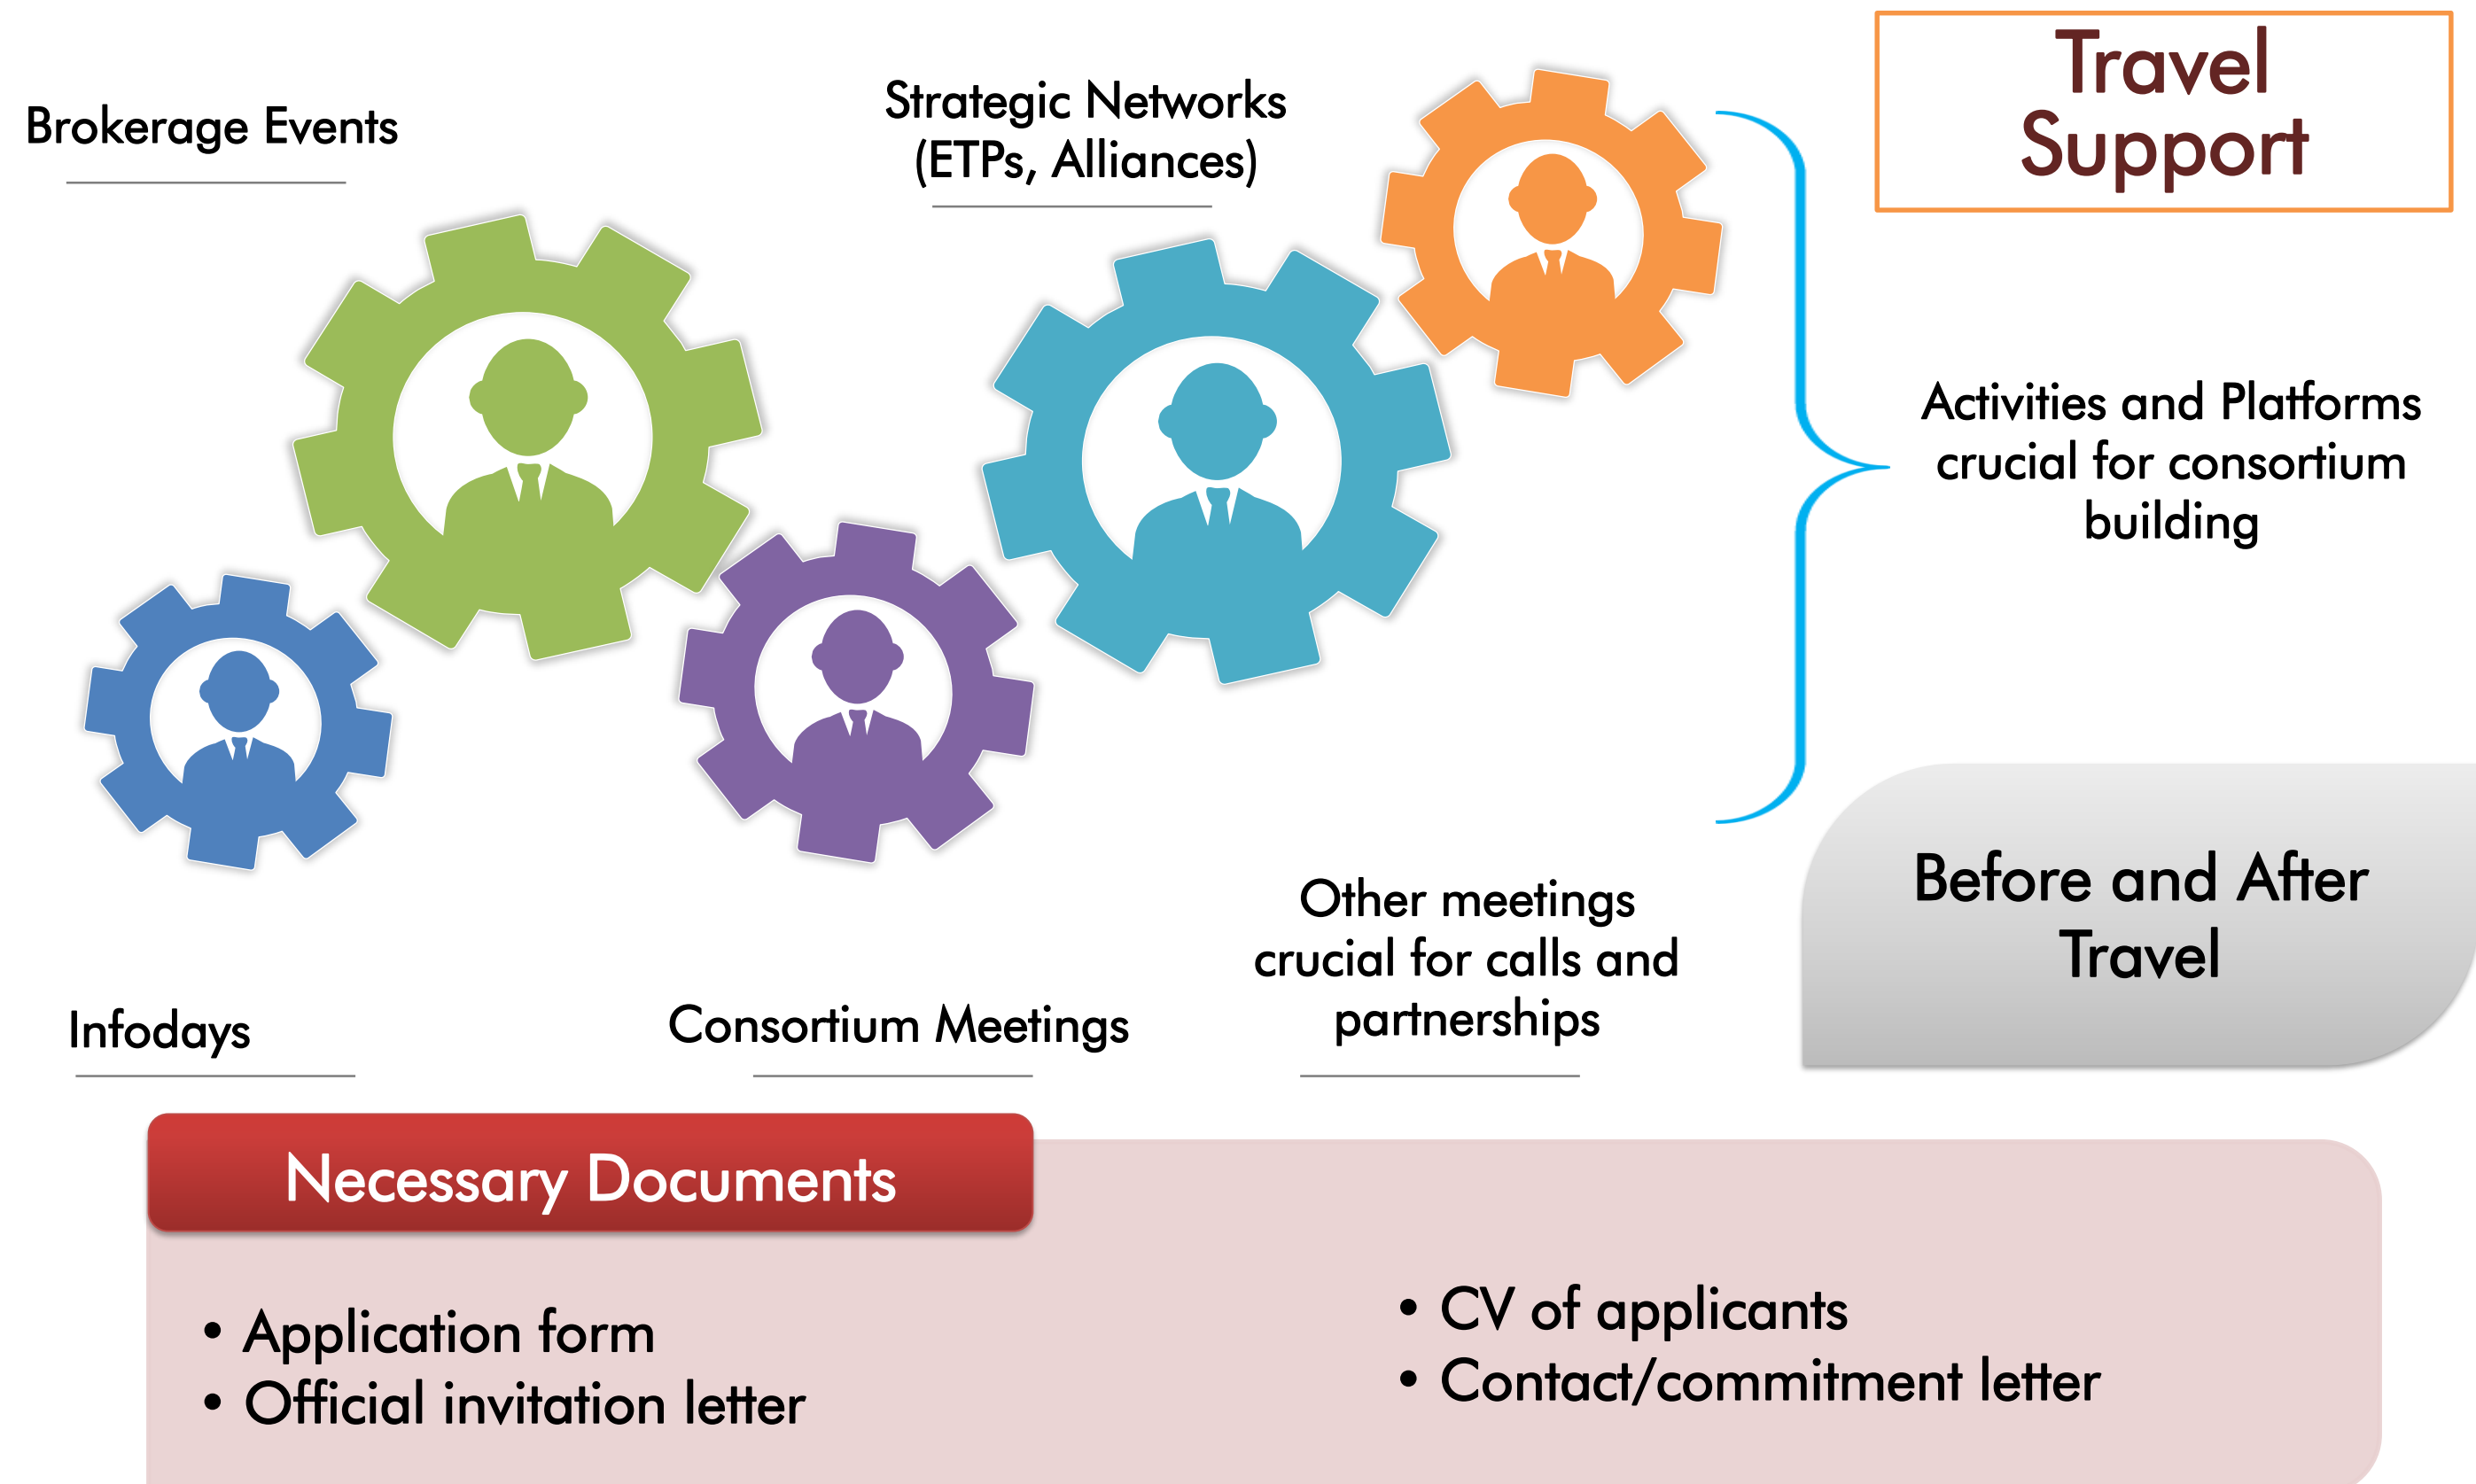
Travel Support

Brokerage Events

Strategic Networks (ETPs, Alliances)

Activities and Platforms crucial for consortium building

Infodays

Consortium Meetings

Other meetings crucial for calls and partnerships

Before and After Travel

Necessary Documents

• Application form
• Official invitation letter

• CV of applicants
• Contact/commitment letter